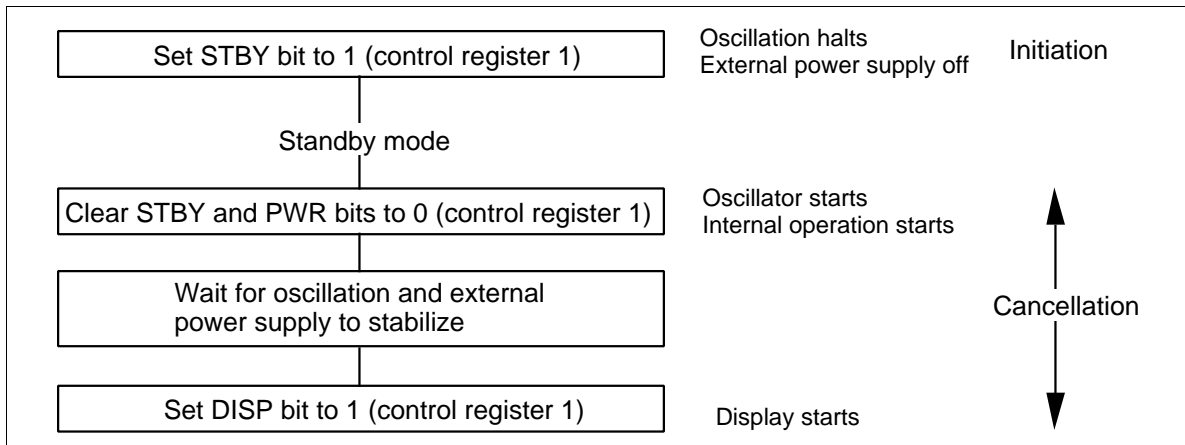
Set STBY bit to 1 (control register 1)

Oscillation halts
External power supply off

Initiation

Standby mode

Clear STBY and PWR bits to 0 (control register 1)

Oscillator starts
Internal operation starts

Wait for oscillation and external power supply to stabilize

Cancellation

Set DISP bit to 1 (control register 1)

Display starts